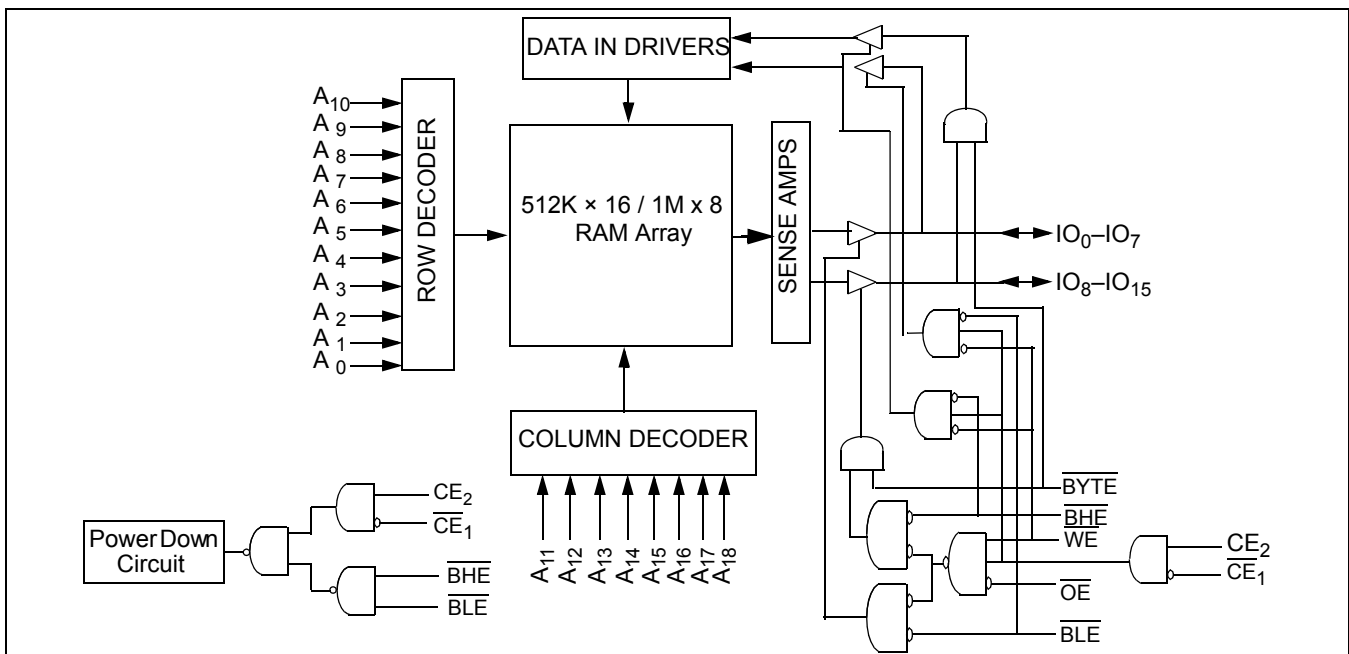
DATA IN DRIVERS

$A_{10}$
$A_9$
$A_8$
$A_7$
$A_6$
$A_5$
$A_4$
$A_3$
$A_2$
$A_1$
$A_0$

ROW DECODER

512K × 16 / 1M x 8
RAM Array

SENSE AMPS

$IO_0$–$IO_7$
$IO_8$–$IO_{15}$

COLUMN DECODER

$A_{11}$ $A_{12}$ $A_{13}$ $A_{14}$ $A_{15}$ $A_{16}$ $A_{17}$ $A_{18}$

Power Down Circuit

$CE_2$
$\overline{CE_1}$
$\overline{BHE}$
$\overline{BLE}$

$\overline{BYTE}$
$\overline{BHE}$
$\overline{WE}$
$\overline{OE}$
$\overline{BLE}$

$CE_2$
$\overline{CE_1}$